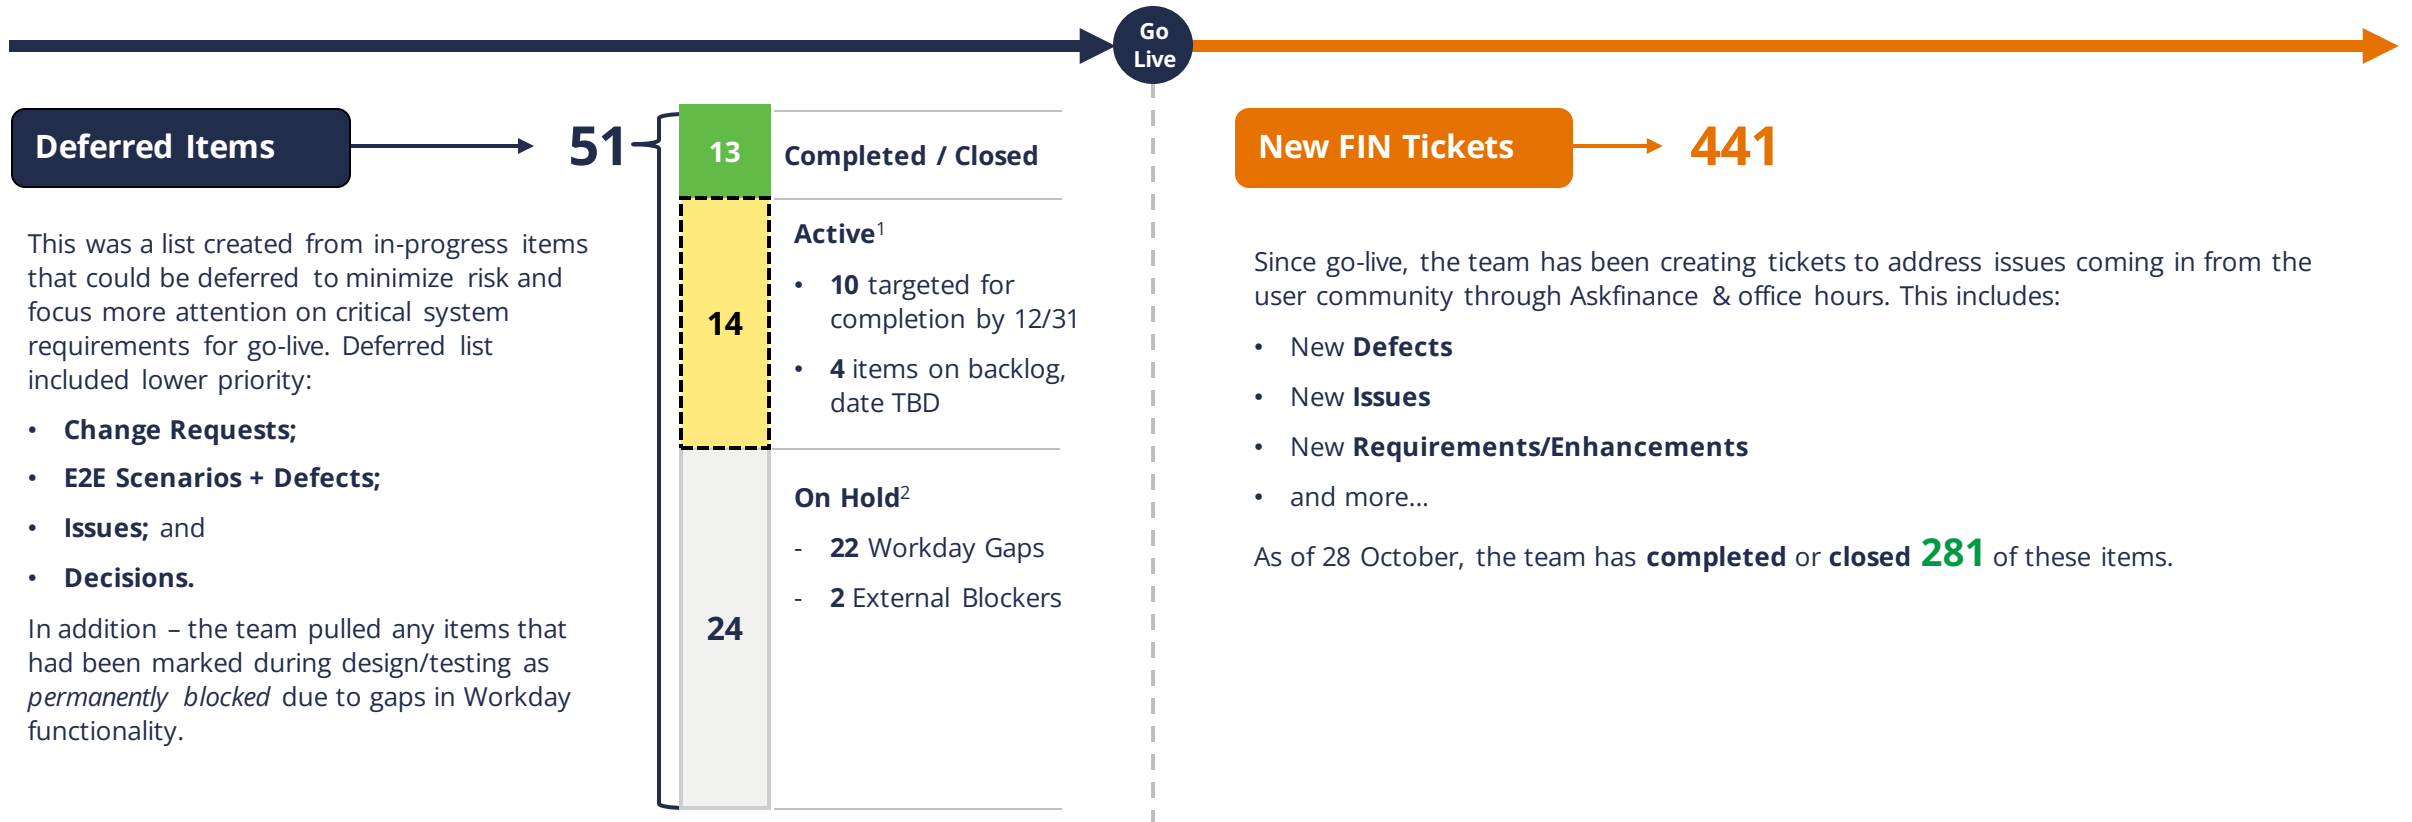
Go Live

Deferred Items

51

13 Completed / Closed

14

Active$^1$

- 10 targeted for completion by 12/31
- 4 items on backlog, date TBD

24

On Hold$^2$

- 22 Workday Gaps
- 2 External Blockers

This was a list created from in-progress items that could be deferred to minimize risk and focus more attention on critical system requirements for go-live. Deferred list included lower priority:

- Change Requests;
- E2E Scenarios + Defects;
- Issues; and
- Decisions.

In addition – the team pulled any items that had been marked during design/testing as *permanently blocked* due to gaps in Workday functionality.

New FIN Tickets

441

Since go-live, the team has been creating tickets to address issues coming in from the user community through Askfinance & office hours. This includes:

- New Defects
- New Issues
- New Requirements/Enhancements
- and more…

As of 28 October, the team has completed or closed 281 of these items.